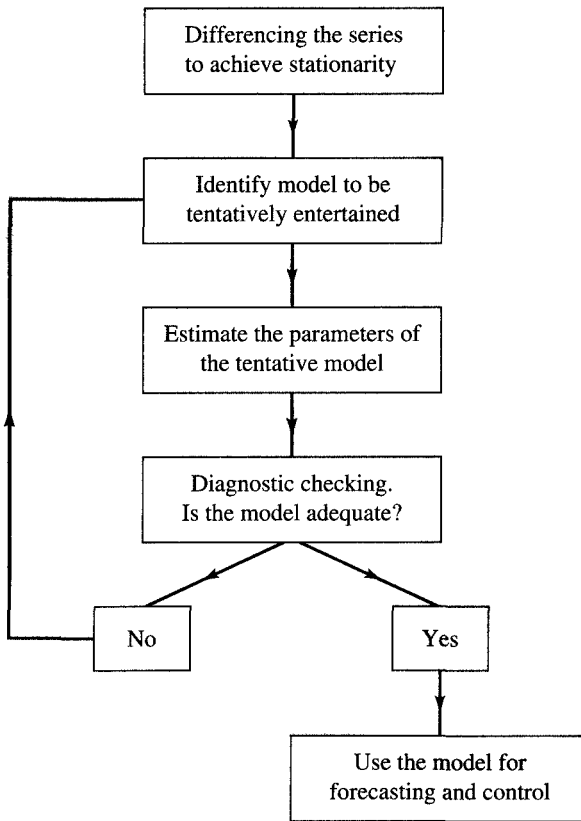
Differencing the series to achieve stationarity

Identify model to be tentatively entertained

Estimate the parameters of the tentative model

Diagnostic checking. Is the model adequate?

No

Yes

Use the model for forecasting and control